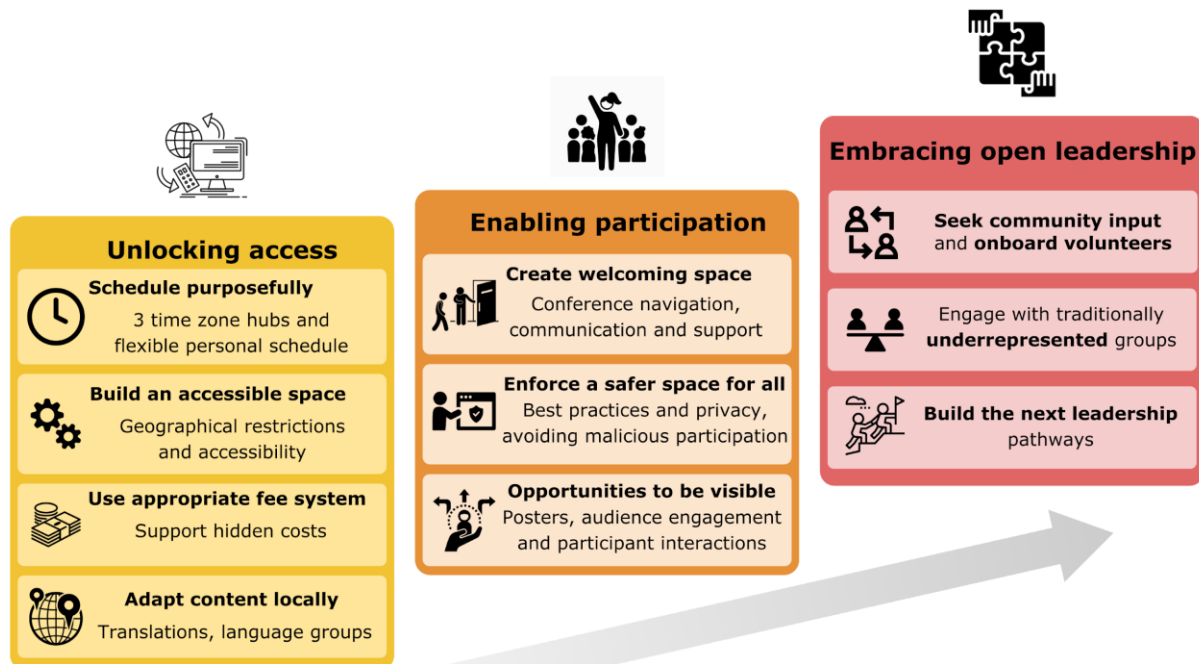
Unlocking access

Schedule purposefully
3 time zone hubs and flexible personal schedule

Build an accessible space
Geographical restrictions and accessibility

Use appropriate fee system
Support hidden costs

Adapt content locally
Translations, language groups

Enabling participation

Create welcoming space
Conference navigation, communication and support

Enforce a safer space for all
Best practices and privacy, avoiding malicious participation

Opportunities to be visible
Posters, audience engagement and participant interactions

Embracing open leadership

Seek community input and onboard volunteers

Engage with traditionally underrepresented groups

Build the next leadership pathways